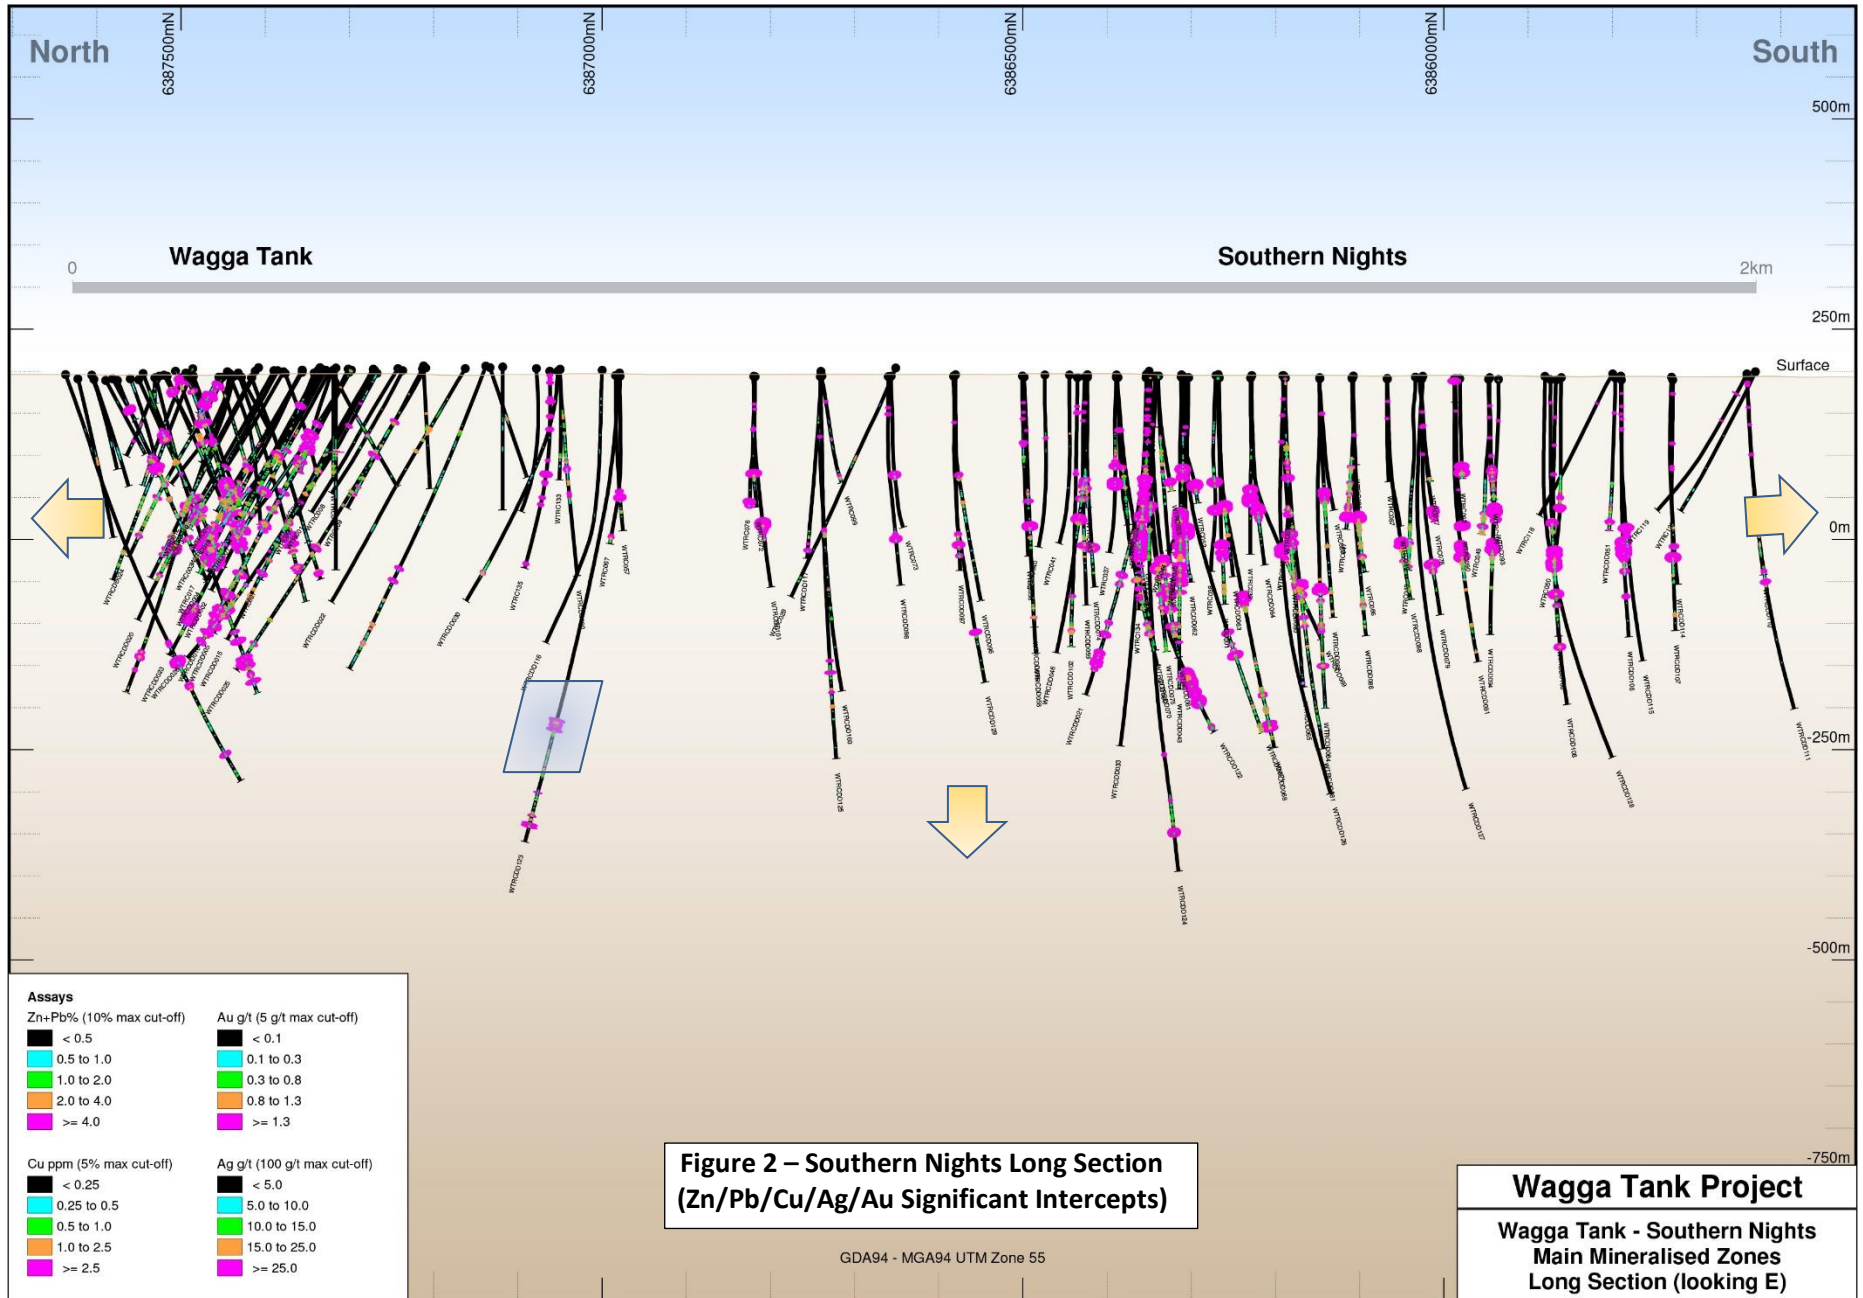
North

South

6387500mN

6387000mN

6386500mN

6386000mN

500m

Wagga Tank

Southern Nights

0

2km

250m

Surface

0m

-250m

-500m

-750m

Assays

| Zn+Pb% (10% max cut-off) | Au g/t (5 g/t max cut-off) |
|---|---|
| < 0.5 | < 0.1 |
| 0.5 to 1.0 | 0.1 to 0.3 |
| 1.0 to 2.0 | 0.3 to 0.8 |
| 2.0 to 4.0 | 0.8 to 1.3 |
| >= 4.0 | >= 1.3 |

| Cu ppm (5% max cut-off) | Ag g/t (100 g/t max cut-off) |
|---|---|
| < 0.25 | < 5.0 |
| 0.25 to 0.5 | 5.0 to 10.0 |
| 0.5 to 1.0 | 10.0 to 15.0 |
| 1.0 to 2.5 | 15.0 to 25.0 |
| >= 2.5 | >= 25.0 |

Figure 2 – Southern Nights Long Section (Zn/Pb/Cu/Ag/Au Significant Intercepts)

GDA94 - MGA94 UTM Zone 55

Wagga Tank Project

Wagga Tank - Southern Nights Main Mineralised Zones Long Section (looking E)